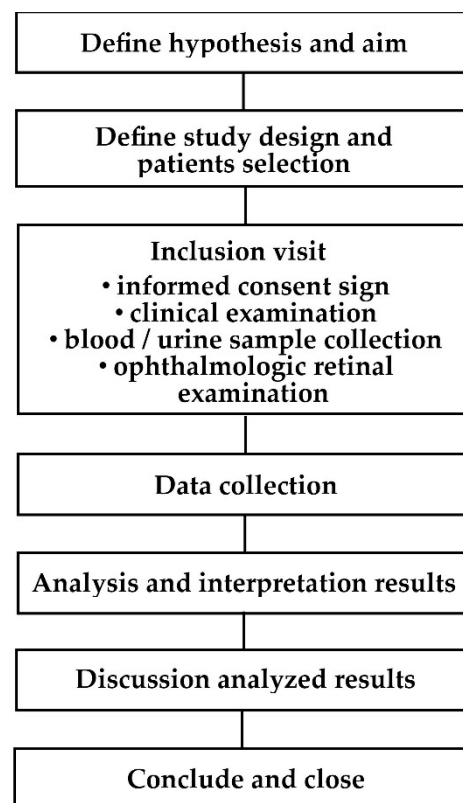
Define hypothesis and aim

Define study design and patients selection

Inclusion visit
• informed consent sign
• clinical examination
• blood / urine sample collection
• ophthalmologic retinal examination

Data collection

Analysis and interpretation results

Discussion analyzed results

Conclude and close